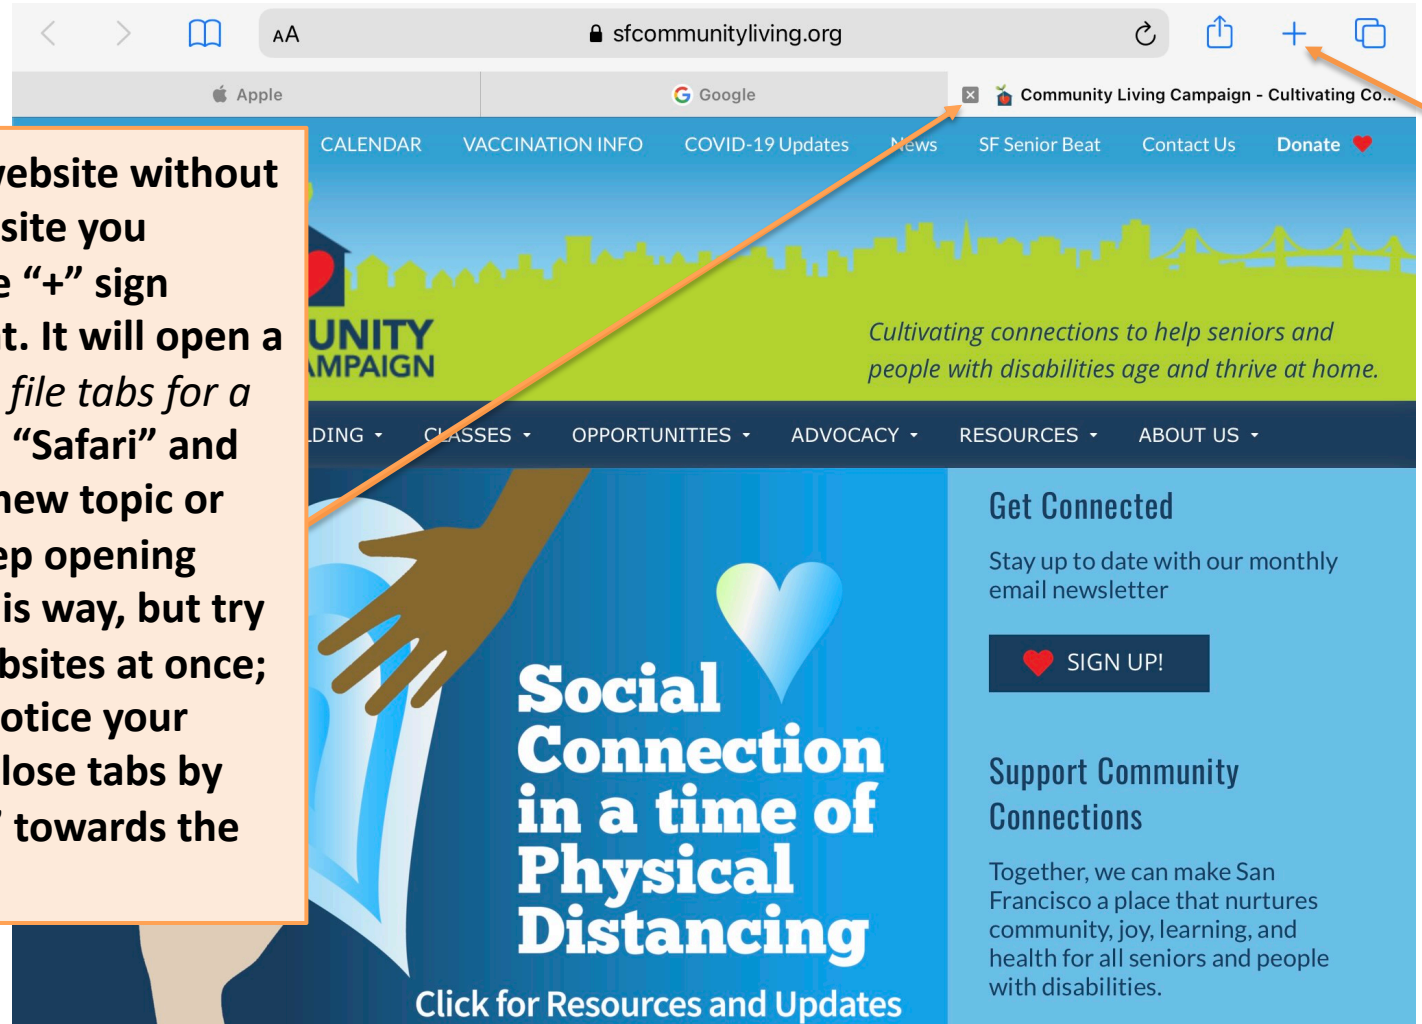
AA sfcommunityliving.org

Apple

Google

Community Living Campaign - Cultivating Co...

ebsite without site you e “+” sign t. It will open a file tabs for a “Safari” and new topic or ep opening is way, but try bsites at once; otice your lose tabs by ” towards the

CALENDAR VACCINATION INFO COVID-19 Updates News SF Senior Beat Contact Us Donate

UNITY MPAIGN

Cultivating connections to help seniors and people with disabilities age and thrive at home.

LDING CLASSES OPPORTUNITIES ADVOCACY RESOURCES ABOUT US

Social Connection in a time of Physical Distancing

Click for Resources and Updates

Get Connected

Stay up to date with our monthly email newsletter

SIGN UP!

Support Community Connections

Together, we can make San Francisco a place that nurtures community, joy, learning, and health for all seniors and people with disabilities.